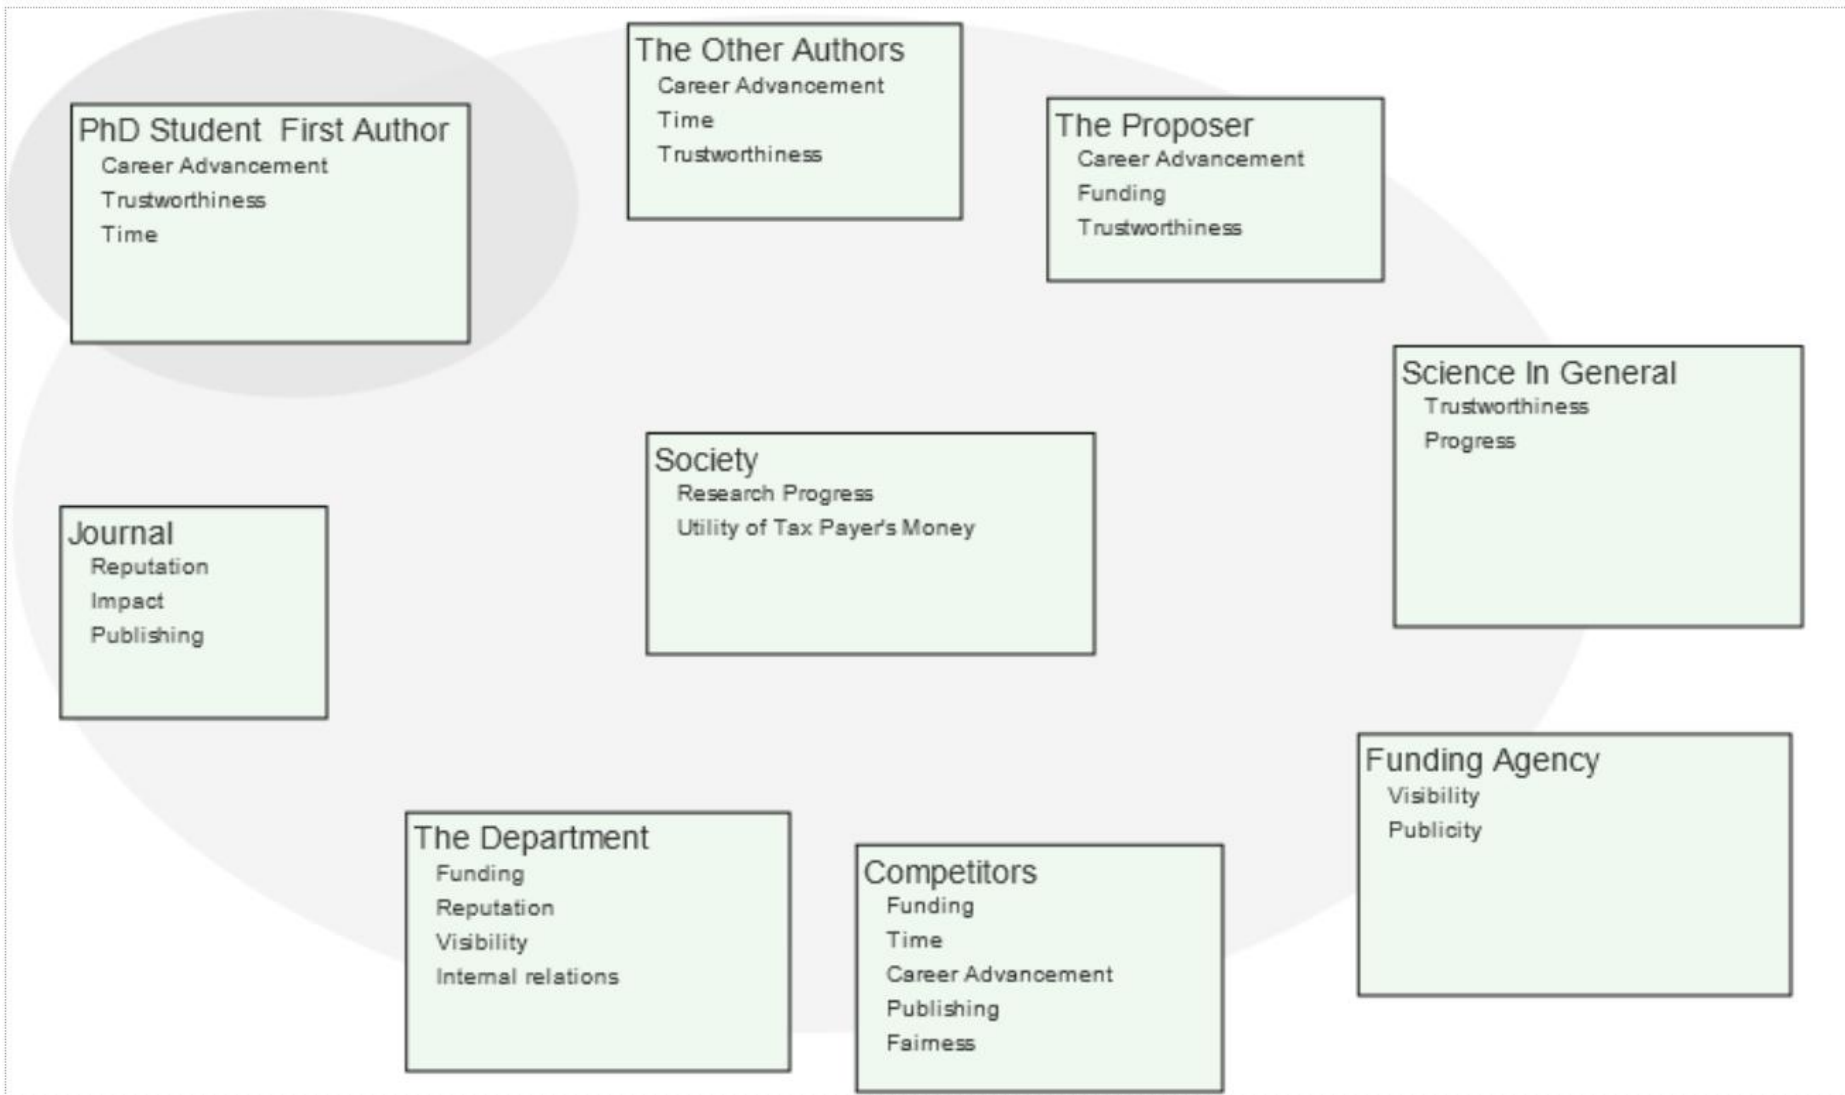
PhD Student First Author
Career Advancement
Trustworthiness
Time

The Other Authors
Career Advancement
Time
Trustworthiness

The Proposer
Career Advancement
Funding
Trustworthiness

Science In General
Trustworthiness
Progress

Society
Research Progress
Utility of Tax Payer's Money

Journal
Reputation
Impact
Publishing

Funding Agency
Visibility
Publicity

The Department
Funding
Reputation
Visibility
Internal relations

Competitors
Funding
Time
Career Advancement
Publishing
Fairness